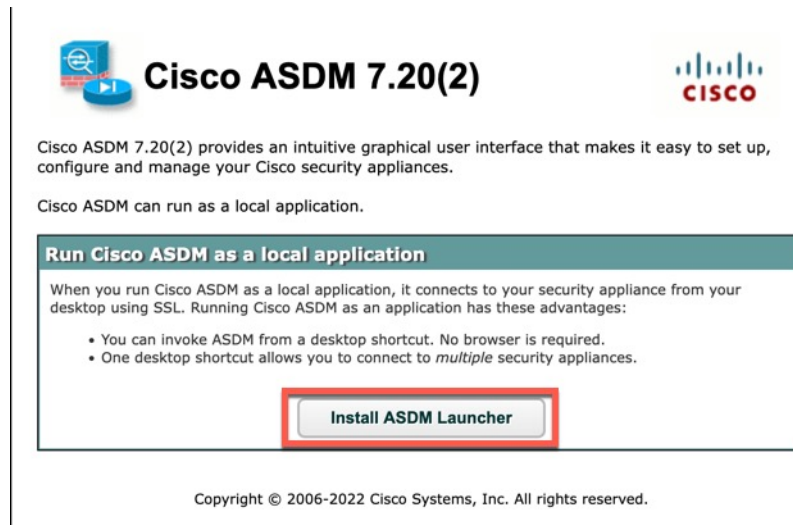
Cisco ASDM 7.20(2)

cisco

Cisco ASDM 7.20(2) provides an intuitive graphical user interface that makes it easy to set up, configure and manage your Cisco security appliances.

Cisco ASDM can run as a local application.

Run Cisco ASDM as a local application

When you run Cisco ASDM as a local application, it connects to your security appliance from your desktop using SSL. Running Cisco ASDM as an application has these advantages:

• You can invoke ASDM from a desktop shortcut. No browser is required.
• One desktop shortcut allows you to connect to *multiple* security appliances.

Install ASDM Launcher

Copyright © 2006-2022 Cisco Systems, Inc. All rights reserved.